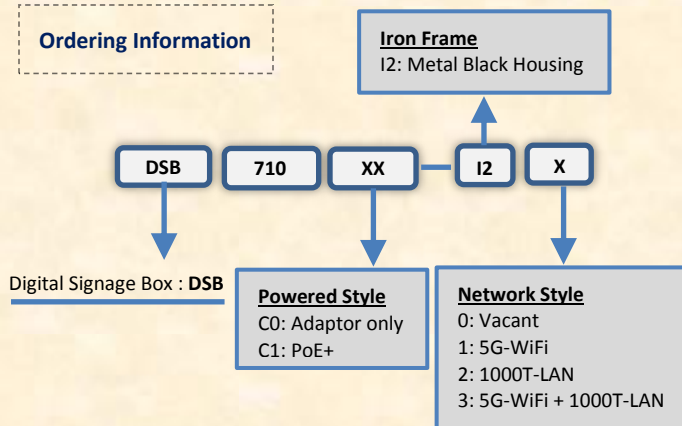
Ordering Information

Iron Frame
I2: Metal Black Housing

DSB 710 XX I2 X

Digital Signage Box : DSB

Powered Style
C0: Adaptor only
C1: PoE+

Network Style
0: Vacant
1: 5G-WiFi
2: 1000T-LAN
3: 5G-WiFi + 1000T-LAN